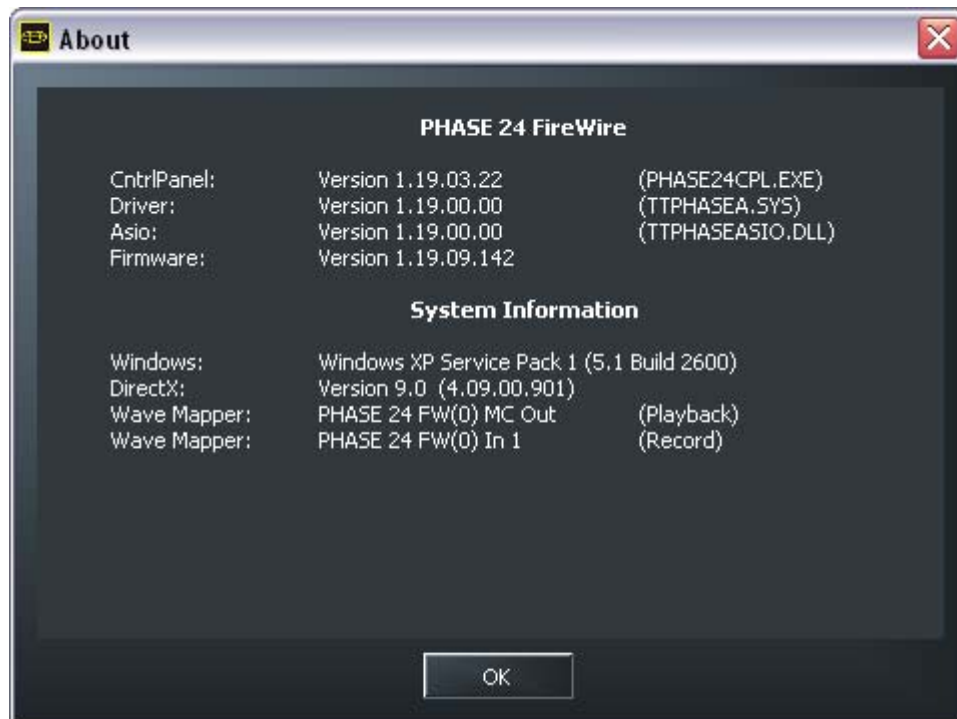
About

PHASE 24 FireWire

| | | |
|---|---|---|
| CntrlPanel: | Version 1.19.03.22 | (PHASE24CPL.EXE) |
| Driver: | Version 1.19.00.00 | (TTPHASEA.SYS) |
| Asio: | Version 1.19.00.00 | (TTPHASEASIO.DLL) |
| Firmware: | Version 1.19.09.142 | |

System Information

| | | |
|---|---|---|
| Windows: | Windows XP Service Pack 1 (5.1 Build 2600) | |
| DirectX: | Version 9.0 (4.09.00.901) | |
| Wave Mapper: | PHASE 24 FW(0) MC Out | (Playback) |
| Wave Mapper: | PHASE 24 FW(0) In 1 | (Record) |

OK